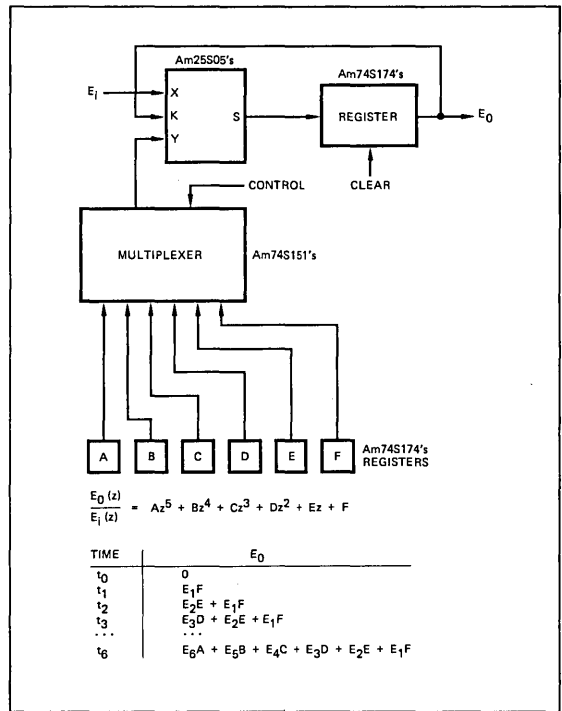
Am25S05's

Am74S174's

$E_i$

X

K

S

REGISTER

$E_0$

Y

CONTROL

CLEAR

MULTIPLEXER

Am74S151's

A

B

C

D

E

F

Am74S174's REGISTERS

$\frac{E_0(z)}{E_i(z)} = Az^5 + Bz^4 + Cz^3 + Dz^2 + Ez + F$

| TIME | $E_0$ |
|---|---|
| $t_0$ | 0 |
| $t_1$ | $E_1F$ |
| $t_2$ | $E_2E + E_1F$ |
| $t_3$ | $E_3D + E_2E + E_1F$ |
| ... | ... |
| $t_6$ | $E_6A + E_5B + E_4C + E_3D + E_2E + E_1F$ |